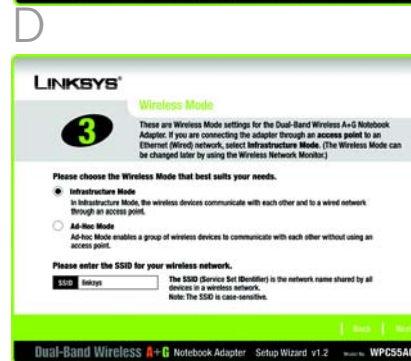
D

LINKSYS®

3

Wireless Mode

These are Wireless Mode settings for the Dual-Band Wireless A+G Notebook Adapter. If you are connecting the adapter through an access point to an Ethernet (Wired) network, select Infrastructure Mode. (The Wireless Mode can be changed later by using the Wireless Network Monitor.)

Please choose the Wireless Mode that best suits your needs.

Infrastructure Mode
In Infrastructure Mode, the wireless devices communicate with each other and to a wired network through an access point.

Ad-Hoc Mode
Ad-hoc Mode enables a group of wireless devices to communicate with each other without using an access point.

Please enter the SSID for your wireless network.

SSID linksys

The SSID (Service Set IDentifier) is the network name shared by all devices in a wireless network.
Note: The SSID is case-sensitive.

Back Next

Dual-Band Wireless A+G Notebook Adapter Setup Wizard v1.2 Model No. WPC55AG